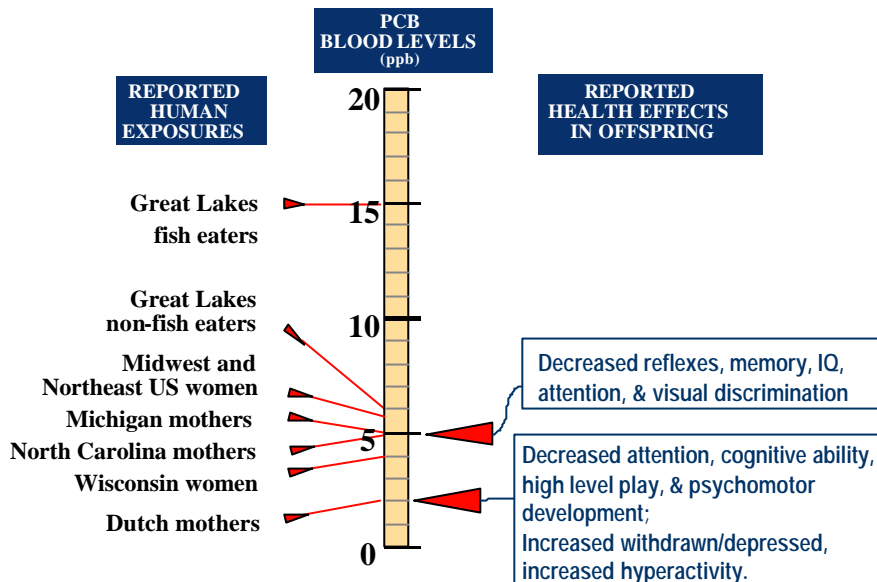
PCB BLOOD LEVELS (ppb)

REPORTED HUMAN EXPOSURES

REPORTED HEALTH EFFECTS IN OFFSPRING

20

15

10

5

0

Great Lakes fish eaters

Great Lakes non-fish eaters

Midwest and Northeast US women

Michigan mothers

North Carolina mothers

Wisconsin women

Dutch mothers

Decreased reflexes, memory, IQ, attention, & visual discrimination

Decreased attention, cognitive ability, high level play, & psychomotor development;
Increased withdrawn/depressed, increased hyperactivity.